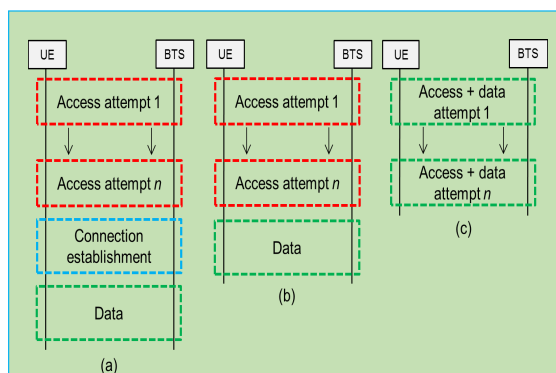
UE

BTS

Access attempt 1

Access attempt $n$

Connection establishment

Data

(a)

UE

BTS

Access attempt 1

Access attempt $n$

Data

(b)

UE

BTS

Access + data attempt 1

Access + data attempt $n$

(c)